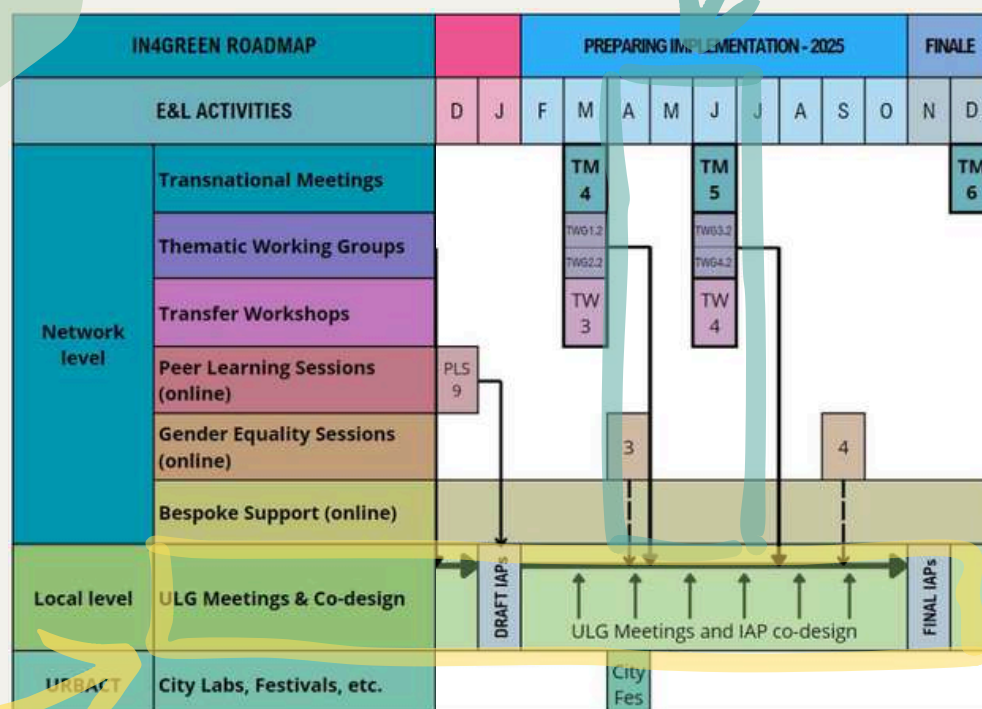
| IN4GREEN ROADMAP | | | | PREPARING IMPLEMENTATION - 2025 | | | | | | | | | | FINALE | |
|---|---|---|---|---|---|---|---|---|---|---|---|---|---|---|---|
| E&L ACTIVITIES | | D | J | F | M | A | M | J | J | A | S | O | N | D |
| Network level | Transnational Meetings | | | | TM 4 | | | TM 5 | | | | | | TM 6 |
| | Thematic Working Groups | | | | TWG1.2 TWG2.2 | | | TWG3.2 TWG4.2 | | | | | | |
| | Transfer Workshops | | | | TW 3 | | | TW 4 | | | | | | |
| | Peer Learning Sessions (online) | PLS 9 | | | | | | | | | | | | |
| | Gender Equality Sessions (online) | | | | | 3 | | | | | 4 | | | |
| | Bespoke Support (online) | | | | | | | | | | | | | |
| Local level | ULG Meetings & Co-design | | DRAFT IAPs | ULG Meetings and IAP co-design | | | | | | | | | FINAL IAPs | |
| URBACT | City Labs, Festivals, etc. | | | | | City Fes | | | | | | | | |